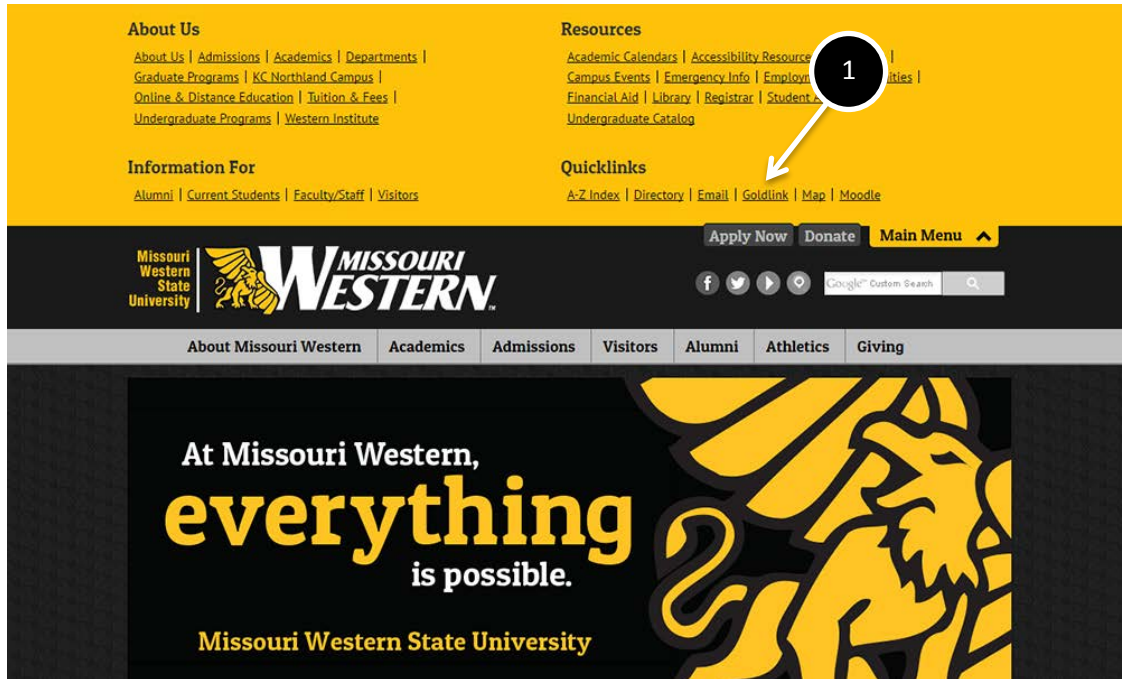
About Us

About Us | Admissions | Academics | Departments | Graduate Programs | KC Northland Campus | Online & Distance Education | Tuition & Fees | Undergraduate Programs | Western Institute

Resources

Academic Calendars | Accessibility Resource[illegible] | Campus Events | Emergency Info | Employ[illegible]ities | Financial Aid | Library | Registrar | Student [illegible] Undergraduate Catalog

1

Information For

Alumni | Current Students | Faculty/Staff | Visitors

Quicklinks

A-Z Index | Directory | Email | Goldlink | Map | Moodle

Apply Now Donate Main Menu

Missouri Western State University

MISSOURI WESTERN

Google™ Custom Search

About Missouri Western | Academics | Admissions | Visitors | Alumni | Athletics | Giving

At Missouri Western, everything is possible.

Missouri Western State University